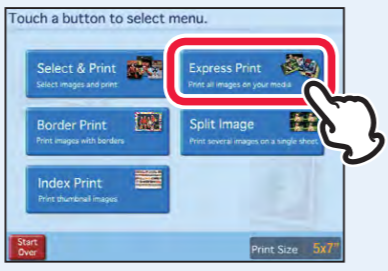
Touch a button to select menu.

Select & Print
Select images and print

Express Print
Print all images on your media

Border Print
Print images with borders

Split Image
Print several images on a single sheet

Index Print
Print thumbnail images

Start Over

Print Size 5x7"